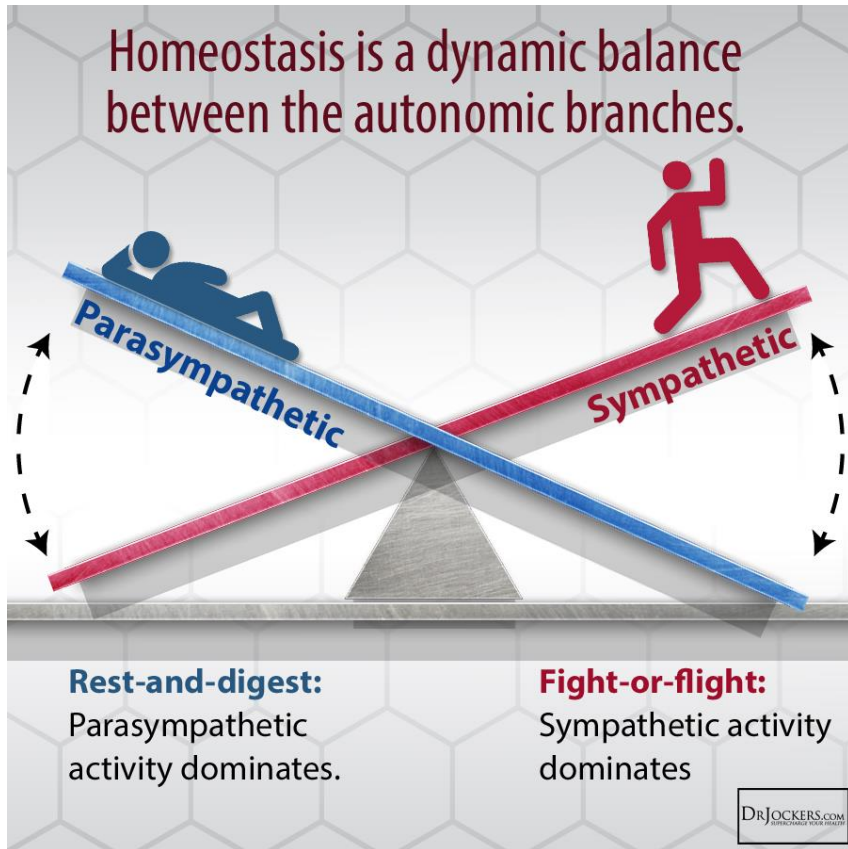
Homeostasis is a dynamic balance between the autonomic branches.

Parasympathetic

Sympathetic

Rest-and-digest:
Parasympathetic activity dominates.

Fight-or-flight:
Sympathetic activity dominates

DRJOCKERS.COM
SUPERCHARGE YOUR HEALTH